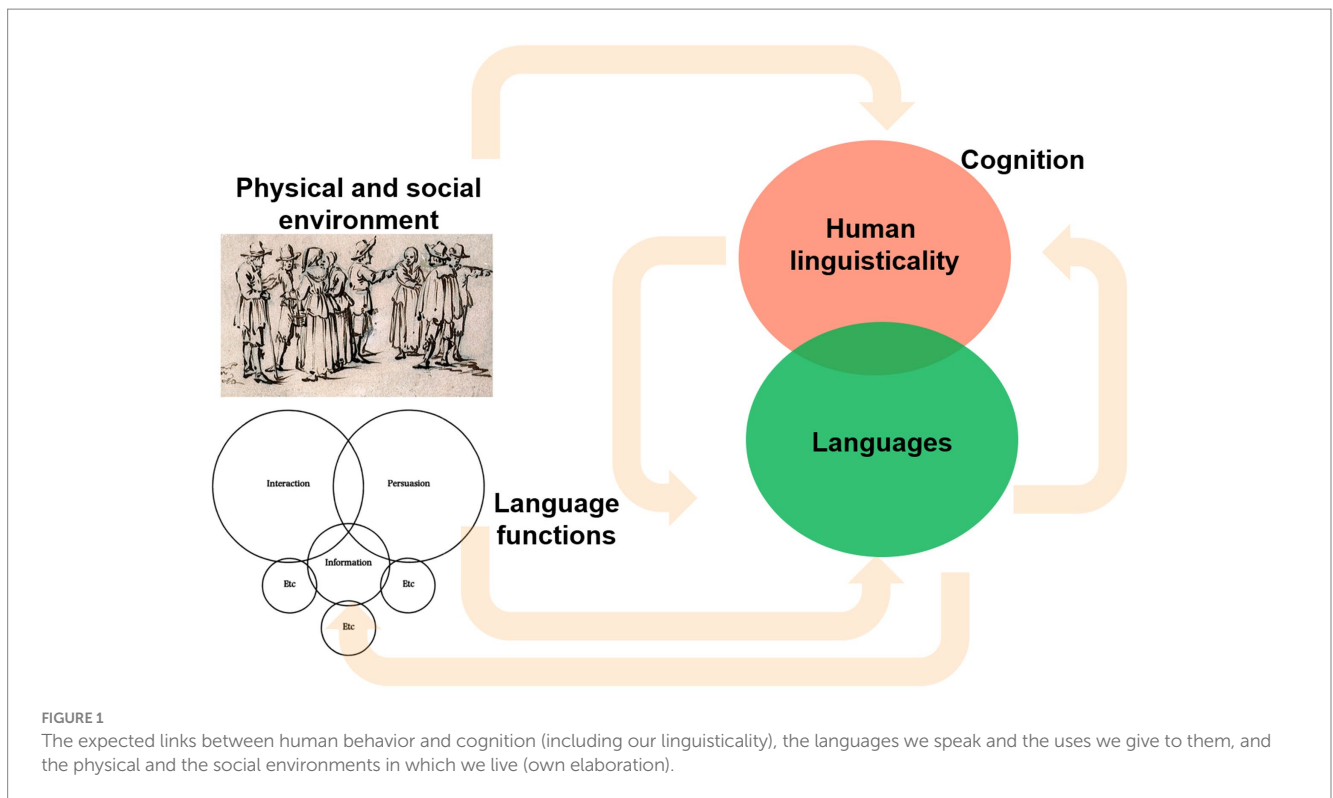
Physical and social environment

Cognition

Human linguisticality

Languages

Interaction

Persuasion

Information

Etc

Etc

Etc

Language functions

FIGURE 1
The expected links between human behavior and cognition (including our linguisticality), the languages we speak and the uses we give to them, and the physical and the social environments in which we live (own elaboration).